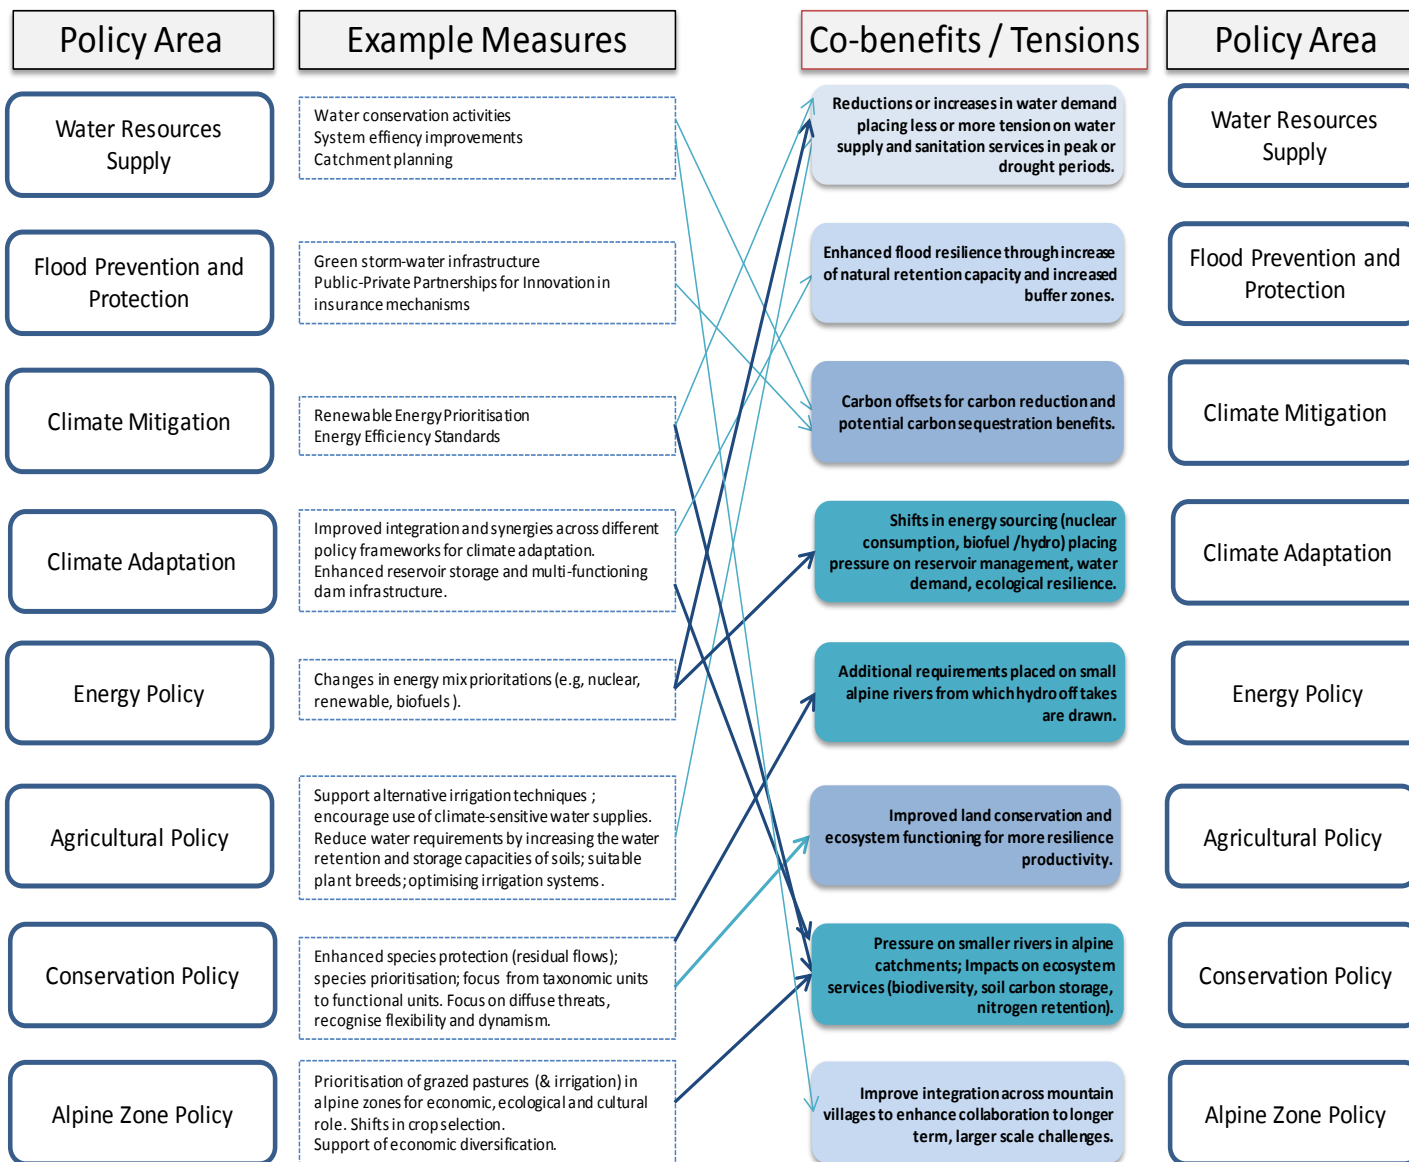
Policy Area

Example Measures

Co-benefits / Tensions

Policy Area

Water Resources Supply

Water conservation activities
System effiency improvements
Catchment planning

Reductions or increases in water demand placing less or more tension on water supply and sanitation services in peak or drought periods.

Water Resources Supply

Flood Prevention and Protection

Green storm-water infrastructure
Public-Private Partnerships for Innovation in insurance mechanisms

Enhanced flood resilience through increase of natural retention capacity and increased buffer zones.

Flood Prevention and Protection

Climate Mitigation

Renewable Energy Prioritisation
Energy Efficiency Standards

Carbon offsets for carbon reduction and potential carbon sequestration benefits.

Climate Mitigation

Climate Adaptation

Improved integration and synergies across different policy frameworks for climate adaptation.
Enhanced reservoir storage and multi-functioning dam infrastructure.

Shifts in energy sourcing (nuclear consumption, biofuel /hydro) placing pressure on reservoir management, water demand, ecological resilience.

Climate Adaptation

Energy Policy

Changes in energy mix prioritations (e.g, nuclear, renewable, biofuels).

Additional requirements placed on small alpine rivers from which hydro off takes are drawn.

Energy Policy

Agricultural Policy

Support alternative irrigation techniques ; encourage use of climate-sensitive water supplies. Reduce water requirements by increasing the water retention and storage capacities of soils; suitable plant breeds; optimising irrigation systems.

Improved land conservation and ecosystem functioning for more resilience productivity.

Agricultural Policy

Conservation Policy

Enhanced species protection (residual flows); species prioritisation; focus from taxonomic units to functional units. Focus on diffuse threats, recognise flexibility and dynamism.

Pressure on smaller rivers in alpine catchments; Impacts on ecosystem services (biodiversity, soil carbon storage, nitrogen retention).

Conservation Policy

Alpine Zone Policy

Prioritisation of grazed pastures (& irrigation) in alpine zones for economic, ecological and cultural role. Shifts in crop selection.
Support of economic diversification.

Improve integration across mountain villages to enhance collaboration to longer term, larger scale challenges.

Alpine Zone Policy